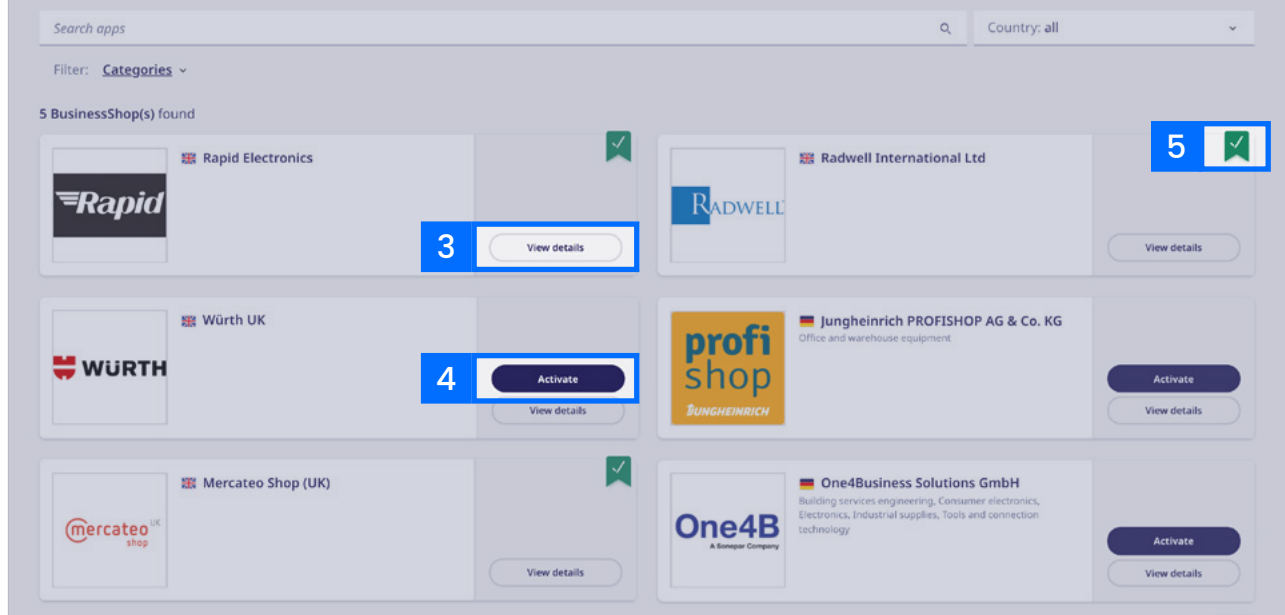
Search apps

Country: all

Filter: Categories

5 BusinessShop(s) found

Rapid Electronics

Rapid

3

View details

Radwell International Ltd

RADWELL

5

View details

Würth UK

WÜRTH

4

Activate

View details

Jungheinrich PROFISHOP AG & Co. KG

Office and warehouse equipment

profi shop JUNGHEINRICH

Activate

View details

Mercateo Shop (UK)

mercateo UK shop

View details

One4Business Solutions GmbH

Building services engineering, Consumer electronics, Electronics, Industrial supplies, Tools and connection technology

One4B A Sonepar Company

Activate

View details